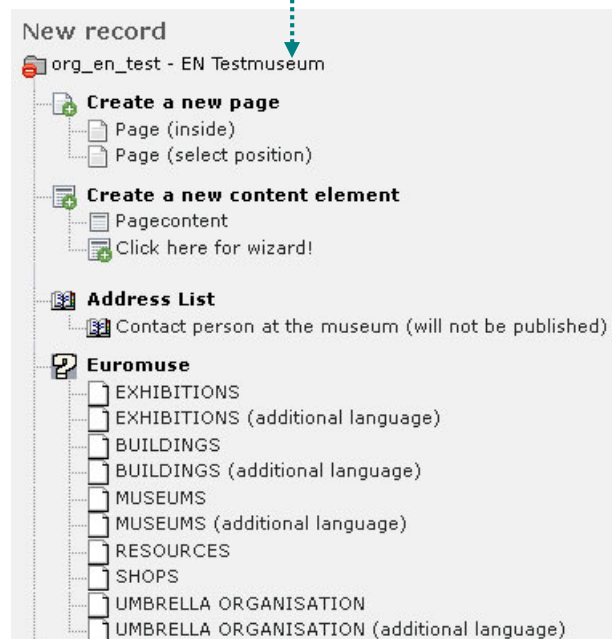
New record

org_en_test - EN Testmuseum

Create a new page

Page (inside)

Page (select position)

Create a new content element

Pagecontent

Click here for wizard!

Address List

Contact person at the museum (will not be published)

Euromuse

EXHIBITIONS

EXHIBITIONS (additional language)

BUILDINGS

BUILDINGS (additional language)

MUSEUMS

MUSEUMS (additional language)

RESOURCES

SHOPS

UMBRELLA ORGANISATION

UMBRELLA ORGANISATION (additional language)